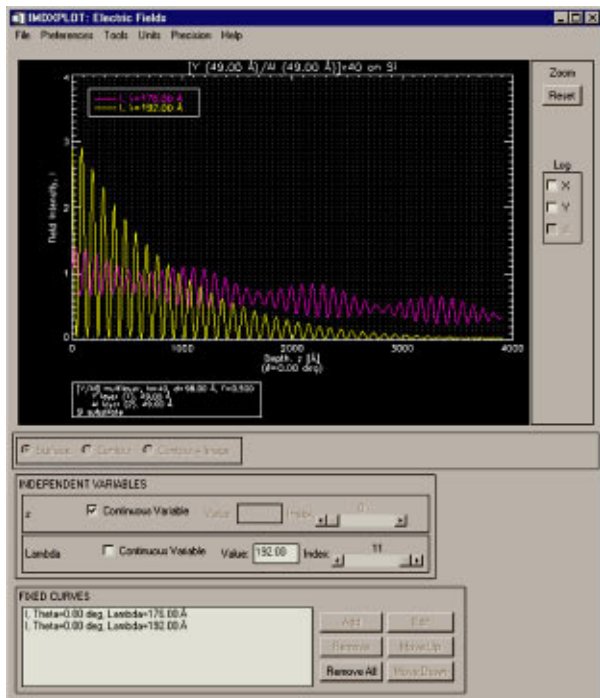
IMDXPLOT: Electric Fields

File Preferences Tools Units Precision Help

[Y (49.00 Å)/Al (49.00 Å)]×40 on Si

Zoom

Reset

I, λ=176.00 Å
I, λ=192.00 Å

Field Intensity, I

4

3

2

1

0

0 1000 2000 3000 4000

Depth, z [Å]
(θ=0.00 deg)

Log

X

Y

Z

[Y/Al] multilayer, N=40, d=98.00 Å, Γ=0.500
Y layer (1): 49.00 Å
Al layer (2): 49.00 Å
Si substrate

Surface Contour Contour+Image

INDEPENDENT VARIABLES

z Continuous Variable Value Index 0

Lambda Continuous Variable Value: 192.00 Index: 11

FIXED CURVES

I, Theta=0.00 deg, Lambda=176.00 Å
I, Theta=0.00 deg, Lambda=192.00 Å

Add Edit

Remove Move Up

Remove All Move Down